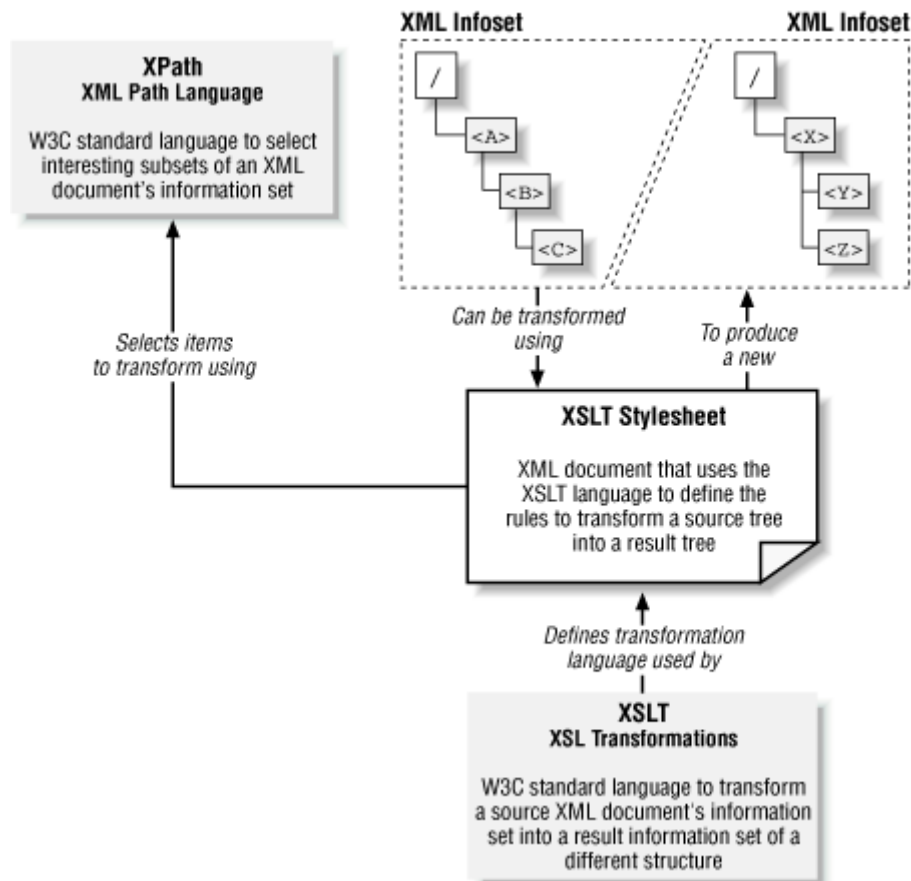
XPath
XML Path Language

W3C standard language to select interesting subsets of an XML document's information set

XML Infoset

/
<A>
<B>
<C>

XML Infoset

/
<X>
<Y>
<Z>

Selects items to transform using

Can be transformed using

To produce a new

XSLT Stylesheet

XML document that uses the XSLT language to define the rules to transform a source tree into a result tree

Defines transformation language used by

XSLT
XSL Transformations

W3C standard language to transform a source XML document's information set into a result information set of a different structure